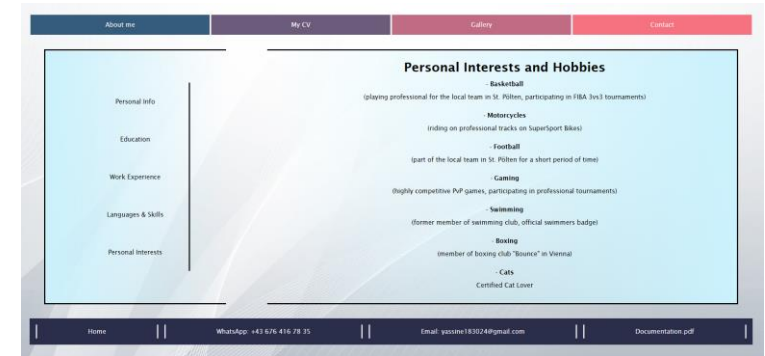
About me
My CV
Gallery
Contact

Personal Info
Education
Work Experience
Languages & Skills
Personal Interests

Personal Interests and Hobbies

- Basketball
(playing professional for the local team in St. Pölten, participating in FIBA 3vs3 tournaments)

- Motorcycles
(riding on professional tracks on SuperSport Bikes)

- Football
(part of the local team in St. Pölten for a short period of time)

- Gaming
(highly competitive PvP games, participating in professional tournaments)

- Swimming
(former member of swimming club, official swimmers badge)

- Boxing
(member of boxing club "Bounce" in Vienna)

- Cats
Certified Cat Lover

Home
WhatsApp: +43 676 416 78 35
Email: yassine183024@gmail.com
Documentation.pdf